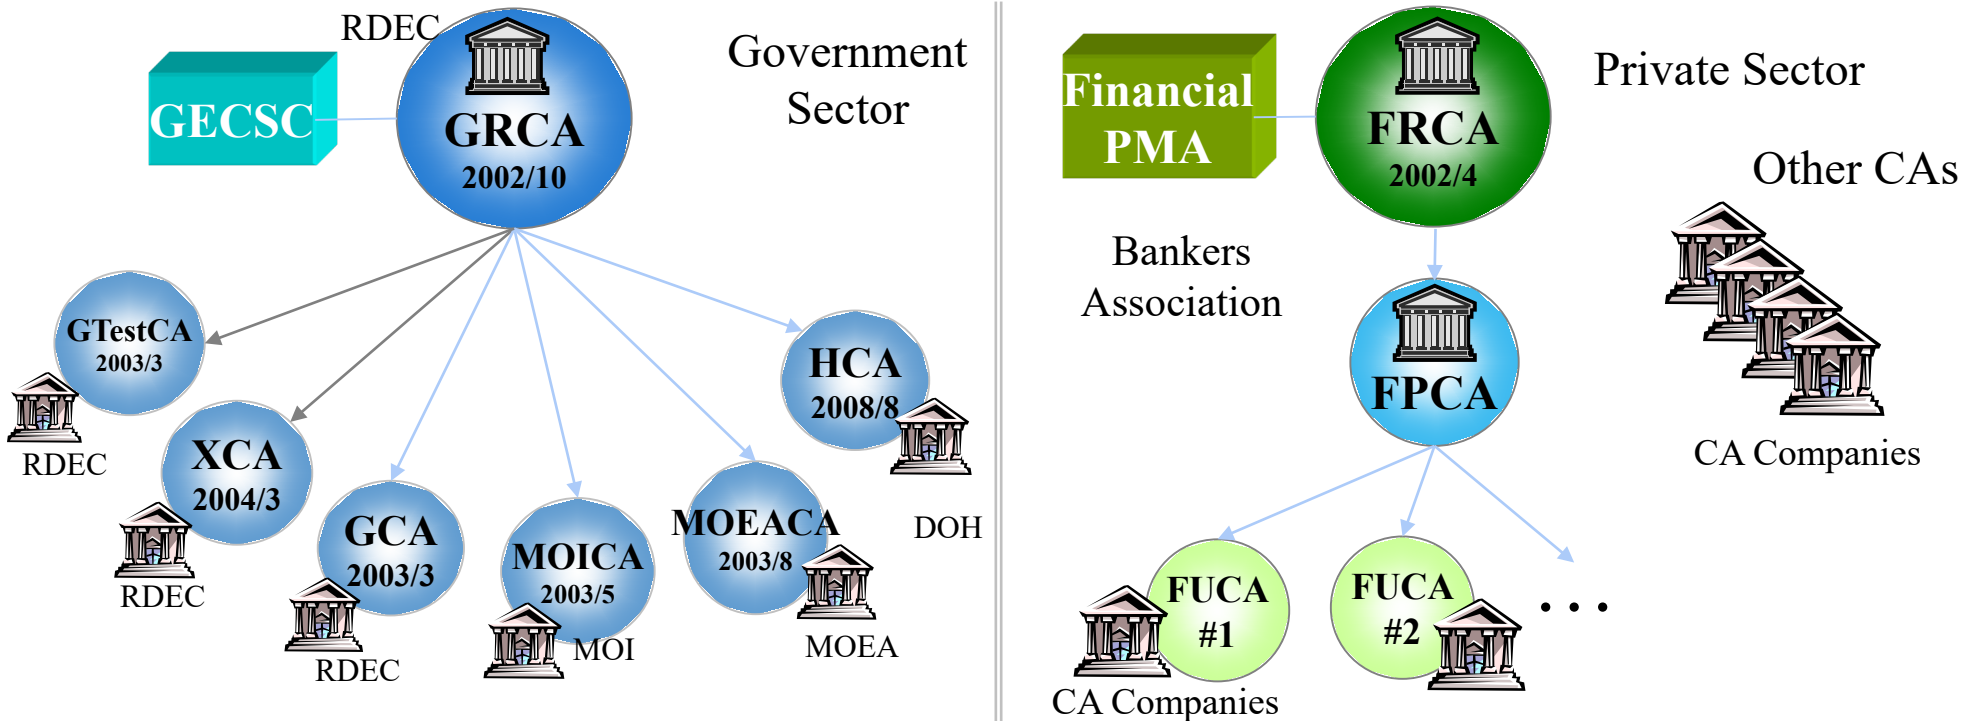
RDEC

GECSC

GRCA
2002/10

Government Sector

GTestCA
2003/3

RDEC

XCA
2004/3

RDEC

GCA
2003/3

RDEC

MOICA
2003/5

MOI

MOEACA
2003/8

MOEA

HCA
2008/8

DOH

Financial PMA

FRCA
2002/4

Private Sector

Other CAs

Bankers Association

FPCA

CA Companies

FUCA
#1

FUCA
#2

. . .

CA Companies